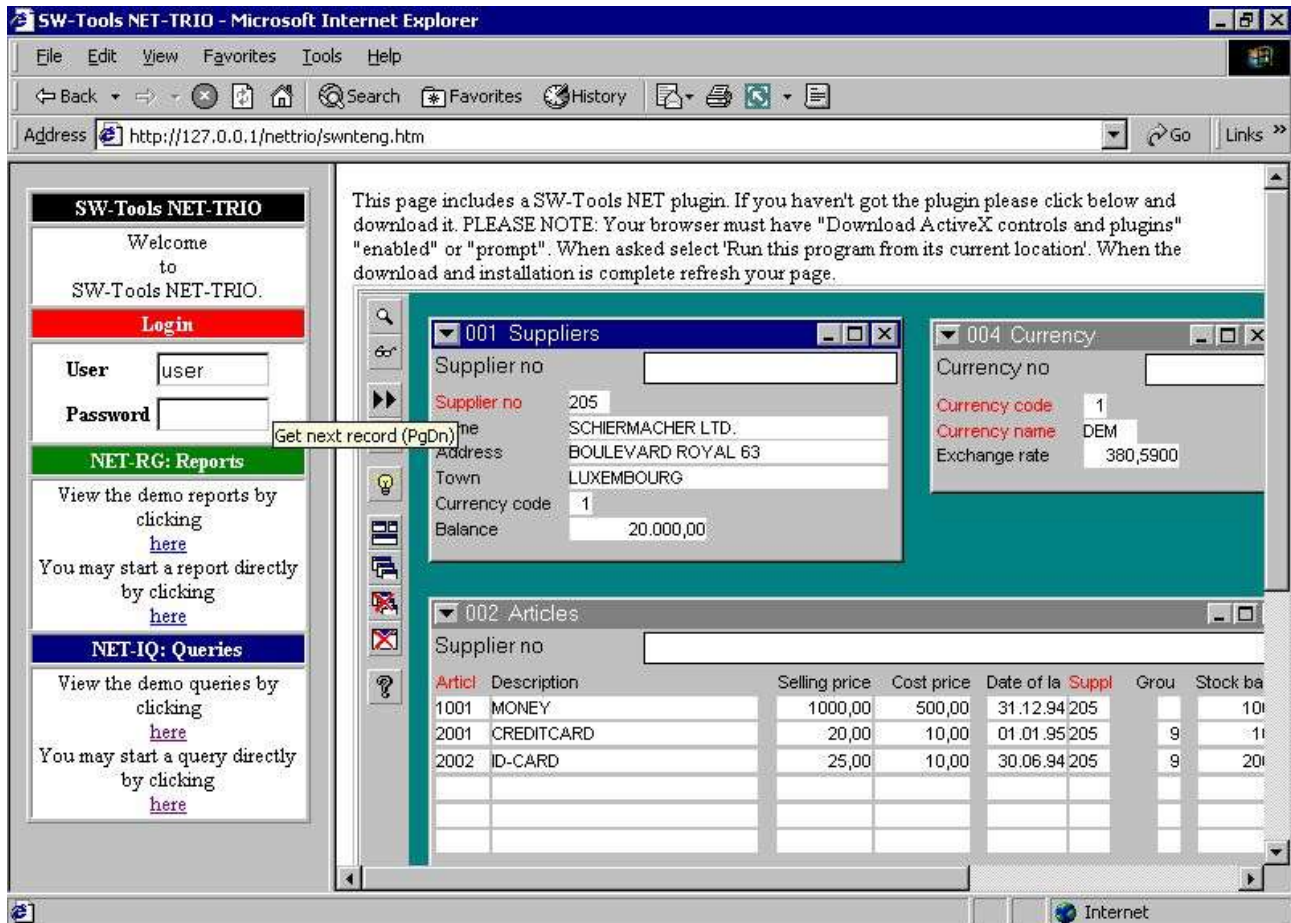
SW-Tools NET-TRIO - Microsoft Internet Explorer

File Edit View Favorites Tools Help

Back Search Favorites History

Address http://127.0.0.1/nettrio/swnteng.htm Go Links

SW-Tools NET-TRIO

Welcome to SW-Tools NET-TRIO.

Login

User user

Password

NET-RG: Reports

View the demo reports by clicking here

You may start a report directly by clicking here

NET-IQ: Queries

View the demo queries by clicking here

You may start a query directly by clicking here

This page includes a SW-Tools NET plugin. If you haven't got the plugin please click below and download it. PLEASE NOTE: Your browser must have "Download ActiveX controls and plugins" "enabled" or "prompt". When asked select 'Run this program from its current location'. When the download and installation is complete refresh your page.

001 Suppliers

Supplier no

Supplier no 205

Get next record (PgDn) me SCHIERMACHER LTD.

Address BOULEVARD ROYAL 63

Town LUXEMBOURG

Currency code 1

Balance 20.000,00

004 Currency

Currency no

Currency code 1

Currency name DEM

Exchange rate 380,5900

002 Articles

Supplier no

| Articl | Description | Selling price | Cost price | Date of la | Suppl | Grou | Stock ba |
|---|---|---|---|---|---|---|---|
| 1001 | MONEY | 1000,00 | 500,00 | 31.12.94 | 205 | | 10 |
| 2001 | CREDITCARD | 20,00 | 10,00 | 01.01.95 | 205 | 9 | 1 |
| 2002 | ID-CARD | 25,00 | 10,00 | 30.06.94 | 205 | 9 | 20 |

Internet